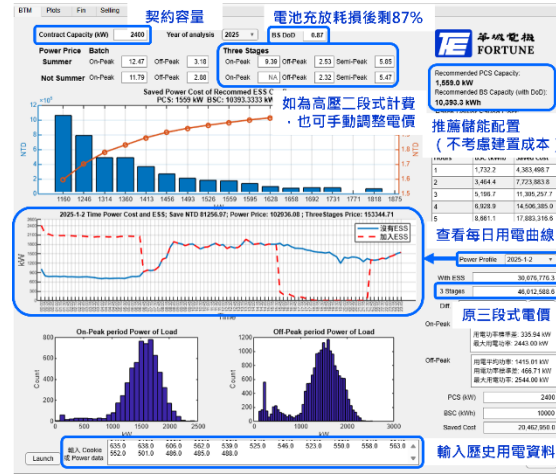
BTM Plots Fin Setting

契約容量

電池充放耗損後剩87%

Contract Capacity (kW) 2400 Year of analysis 2025 BS DoD 0.87

Power Price Batch

Summer On-Peak 12.47 Off-Peak 3.18

Not Summer On-Peak 11.79 Off-Peak 2.88

Three Stages

On-Peak 9.39 Off-Peak 2.53 Semi-Peak 5.85

On-Peak NA Off-Peak 2.32 Semi-Peak 5.47

華城電機 FORTUNE

Recommended PCS Capacity: 1,559.0 kW

Recommended BS Capacity (with DoD): 10,393.3 kWh

Saved Power Cost of Recommend ESS C...

PCS: 1559 kW BSC: 10393.3333 kW...

如為高壓二段式計費，也可手動調整電價

推薦儲能配置（不考慮建置成本）

$\times10^6$

NTD

1160 1248 1334 1420 1506 1592 1678 1764 1850 1936 2022 2108 2194 2280 1818 1875

| Hours | BSC (kWh) | Saved Cost |
|---|---|---|
| 1 | 1,732.2 | 4,383,498.7 |
| 2 | 3,464.4 | 7,723,883.8 |
| 3 | 5,196.7 | 11,305,257.7 |
| 4 | 6,928.9 | 14,506,385.0 |
| 5 | 8,661.1 | 17,883,316.6 |

2025-1-2 Time Power Cost and ESS; Save NTD 81256.97; Power Price: 102936.08 ; ThreeStages Price: 153344.71

沒有ESS
加入ESS

kW

Time

查看每日用電曲線

Power Profile 2025-1-2

With ESS 30,076,776.3

3 Stages 46,012,588.6

原三段式電價

Diff

On-Peak 用電功率標準差: 335.94 kW 最大用電功率: 2443.00 kW

Off-Peak 用電平均功率: 1415.01 kW 用電功率標準差: 466.71 kW 最大用電功率: 2544.00 kW

On-Peak period Power of Load

Off-Peak period Power of Load

Count

kW

PCS (kW) 2400

BSC (kWh) 10000

Saved Cost 20,462,958.0

Launch

載入 Cookie 或 Power data

635.0 638.0 606.0 562.0 539.0 525.0 546.0 523.0 550.0 558.0 563.0
552.0 501.0 486.0 485.0 488.0

輸入歷史用電資料